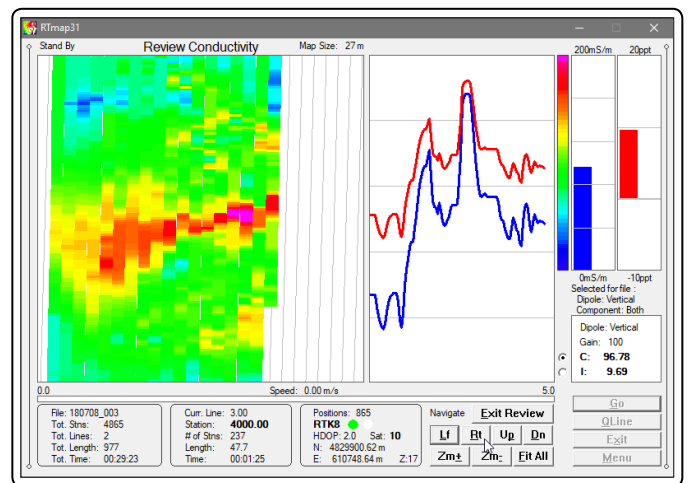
RTmap31

Stand By

Review Conductivity

Map Size: 27 m

200mS/m

20ppt

0mS/m

-10ppt

Selected for file :
Dipole: Vertical
Component: Both

Dipole: Vertical
Gain: 100
C: 96.78
I: 9.69

0.0

Speed: 0.00 m/s

5.0

File: 180708_003
Tot. Stns: 4865
Tot. Lines: 2
Tot. Length: 977
Tot. Time: 00:29:23

Curr. Line: 3.00
Station: 4000.00
# of Stns: 237
Length: 47.7
Time: 00:01:25

Positions: 865
RTK8
HDOP: 2.0 Sat: 10
N: 4829900.62 m
E: 610748.64 m Z:17

Navigate

Exit Review

Lf

Rt

Up

Dn

Zm+

Zm-

Fit All

Go

QLine

Exit

Menu